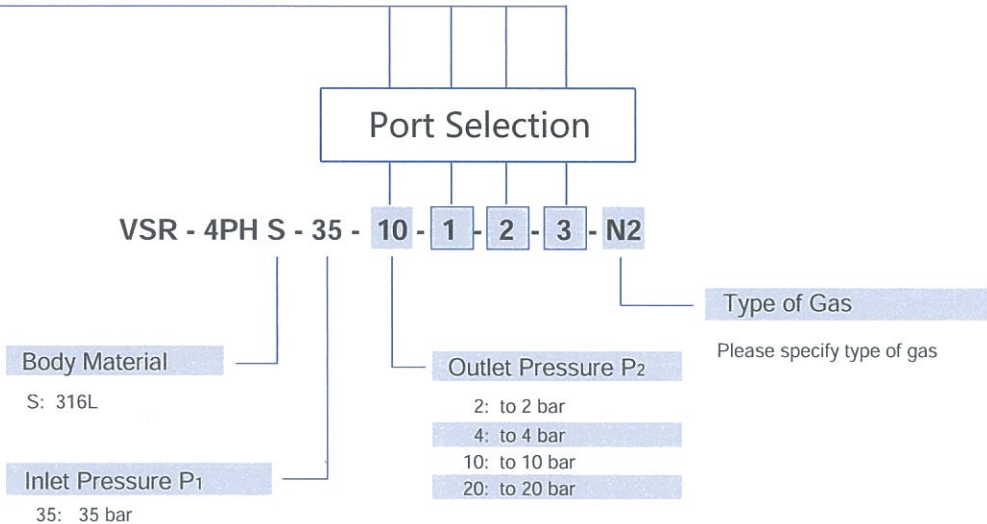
Port Selection

VSR - 4PH S - 35 - 10 - 1 - 2 - 3 - N2

Type of Gas

Please specify type of gas

Body Material

S: 316L

Outlet Pressure $P_2$

2: to 2 bar
4: to 4 bar
10: to 10 bar
20: to 20 bar

Inlet Pressure $P_1$

35: 35 bar